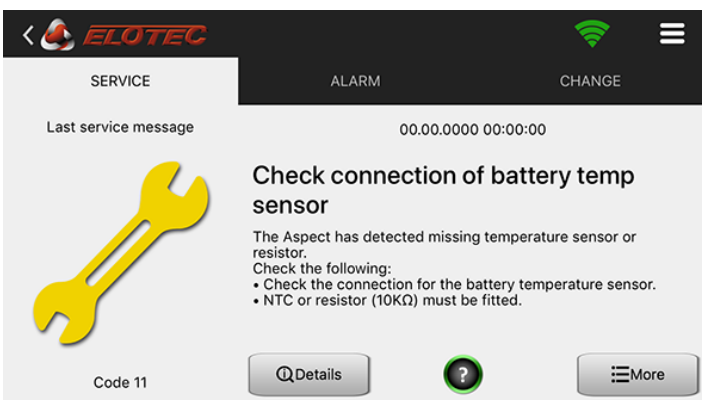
ELOTEC

SERVICE

ALARM

CHANGE

Last service message

00.00.0000 00:00:00

Check connection of battery temp sensor

The Aspect has detected missing temperature sensor or resistor.
Check the following:
• Check the connection for the battery temperature sensor.
• NTC or resistor (10KΩ) must be fitted.

Code 11

Details

?

More